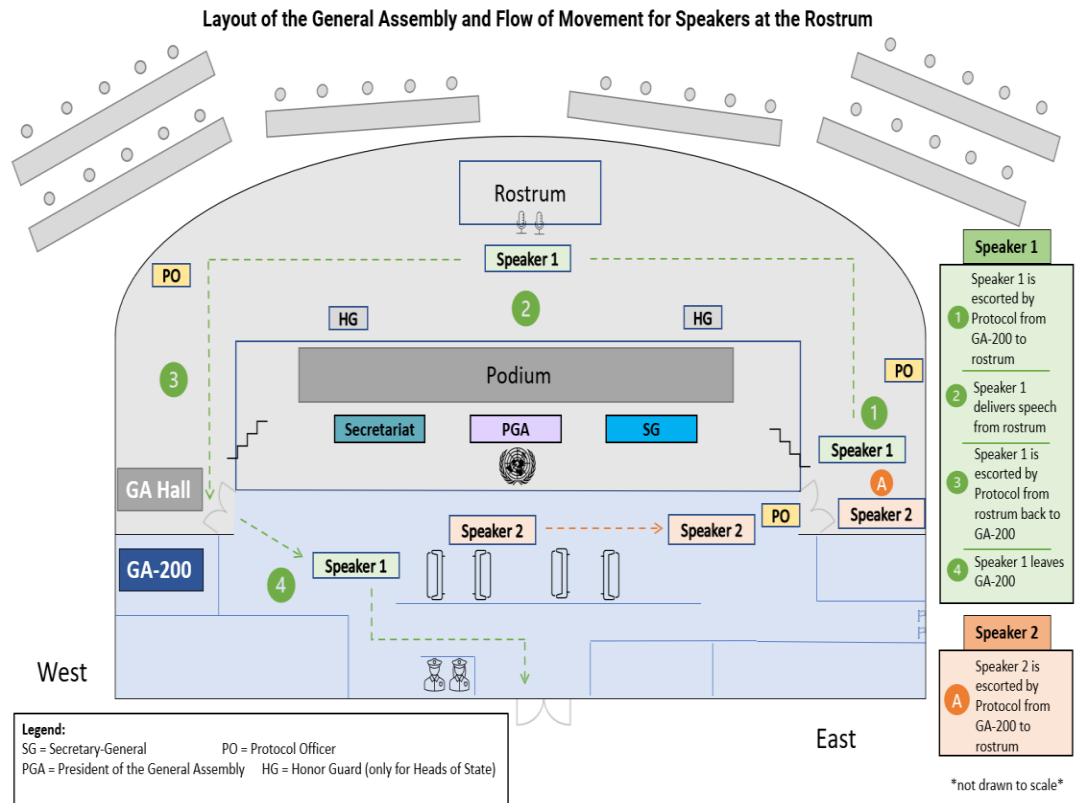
Layout of the General Assembly and Flow of Movement for Speakers at the Rostrum

Rostrum

Speaker 1

PO

2

HG

HG

3

Podium

PO

1

Secretariat

PGA

SG

Speaker 1

GA Hall

A

Speaker 2

Speaker 2

PO

Speaker 2

GA-200

Speaker 1

4

West

East

Speaker 1

1 Speaker 1 is escorted by Protocol from GA-200 to rostrum

2 Speaker 1 delivers speech from rostrum

3 Speaker 1 is escorted by Protocol from rostrum back to GA-200

4 Speaker 1 leaves GA-200

Speaker 2

A Speaker 2 is escorted by Protocol from GA-200 to rostrum

Legend:
SG = Secretary-General
PO = Protocol Officer
PGA = President of the General Assembly
HG = Honor Guard (only for Heads of State)

*not drawn to scale*